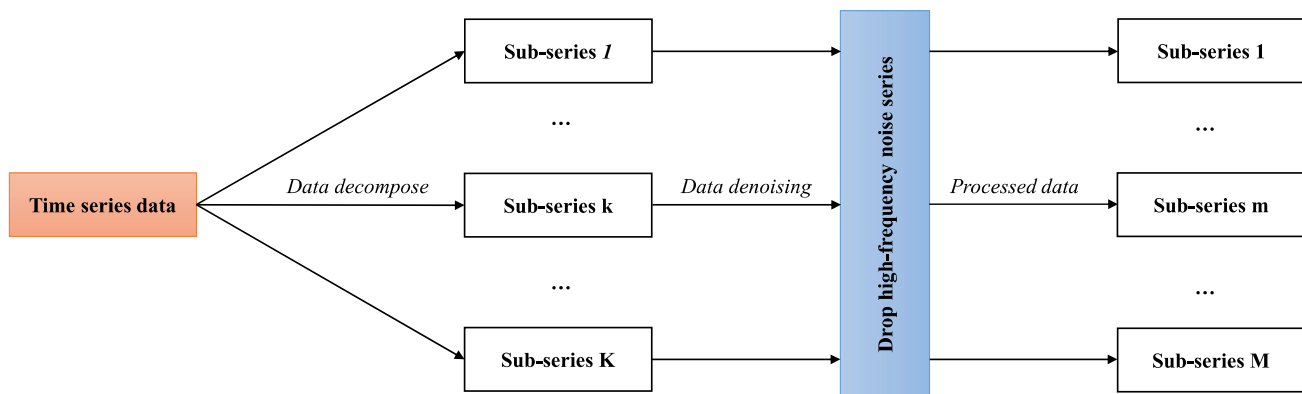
Time series data

Data decompose

Sub-series *1*

...

Sub-series k

...

Sub-series K

Data denoising

Drop high-frequency noise series

Processed data

Sub-series 1

...

Sub-series m

...

Sub-series M